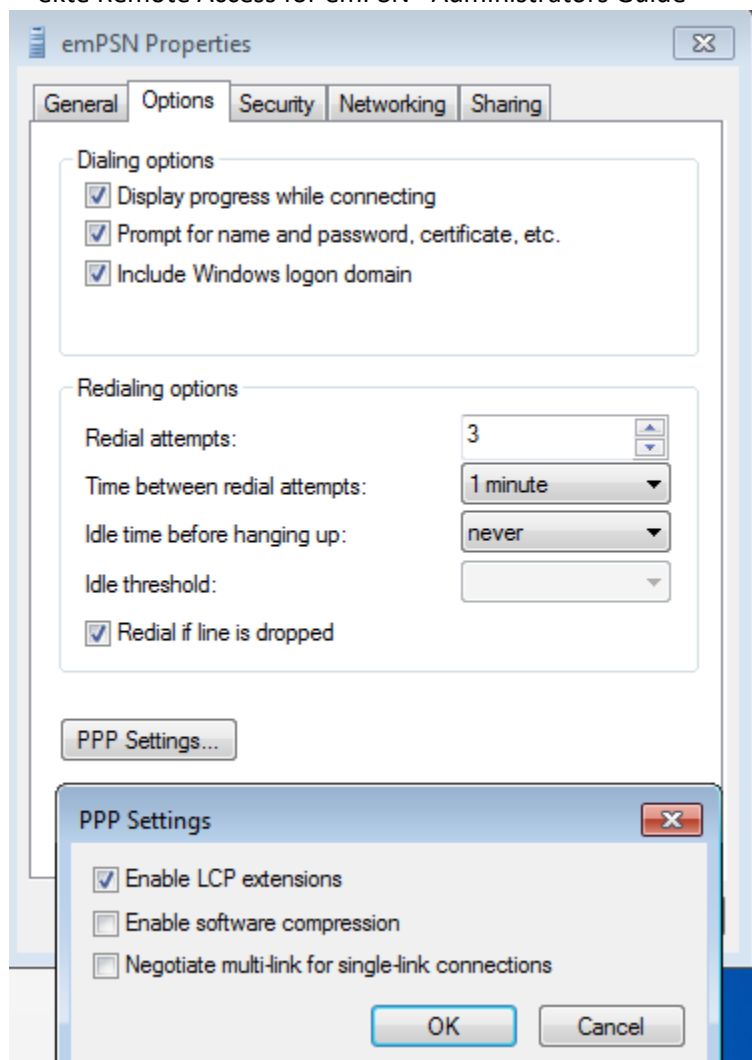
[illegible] Remote Access for emPSN - Administrators Guide

emPSN Properties

General | Options | Security | Networking | Sharing

Dialing options
Display progress while connecting
Prompt for name and password, certificate, etc.
Include Windows logon domain

Redialing options
Redial attempts: 3
Time between redial attempts: 1 minute
Idle time before hanging up: never
Idle threshold:
Redial if line is dropped

PPP Settings...

PPP Settings
Enable LCP extensions
Enable software compression
Negotiate multi-link for single-link connections
OK Cancel